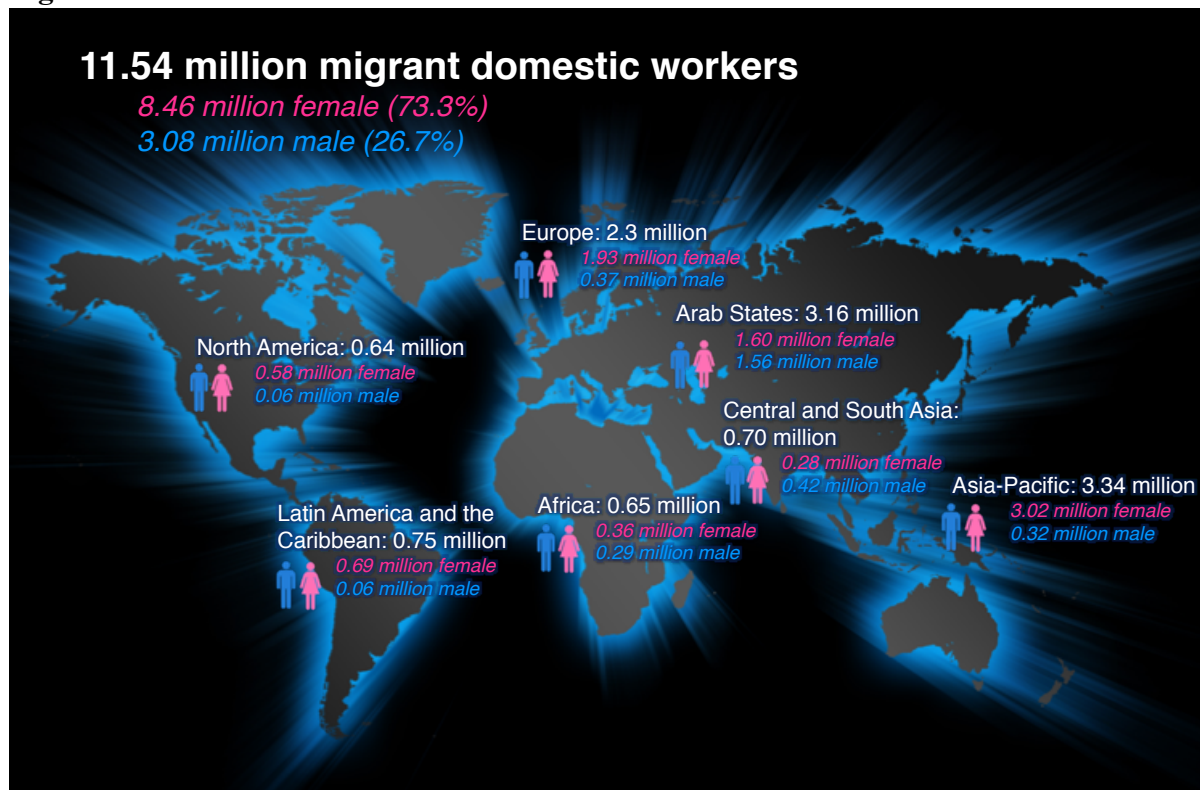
11.54 million migrant domestic workers
8.46 million female (73.3%)
3.08 million male (26.7%)

Europe: 2.3 million
1.93 million female
0.37 million male

Arab States: 3.16 million
1.60 million female
1.56 million male

North America: 0.64 million
0.58 million female
0.06 million male

Central and South Asia: 0.70 million
0.28 million female
0.42 million male

Asia-Pacific: 3.34 million
3.02 million female
0.32 million male

Latin America and the Caribbean: 0.75 million
0.69 million female
0.06 million male

Africa: 0.65 million
0.36 million female
0.29 million male